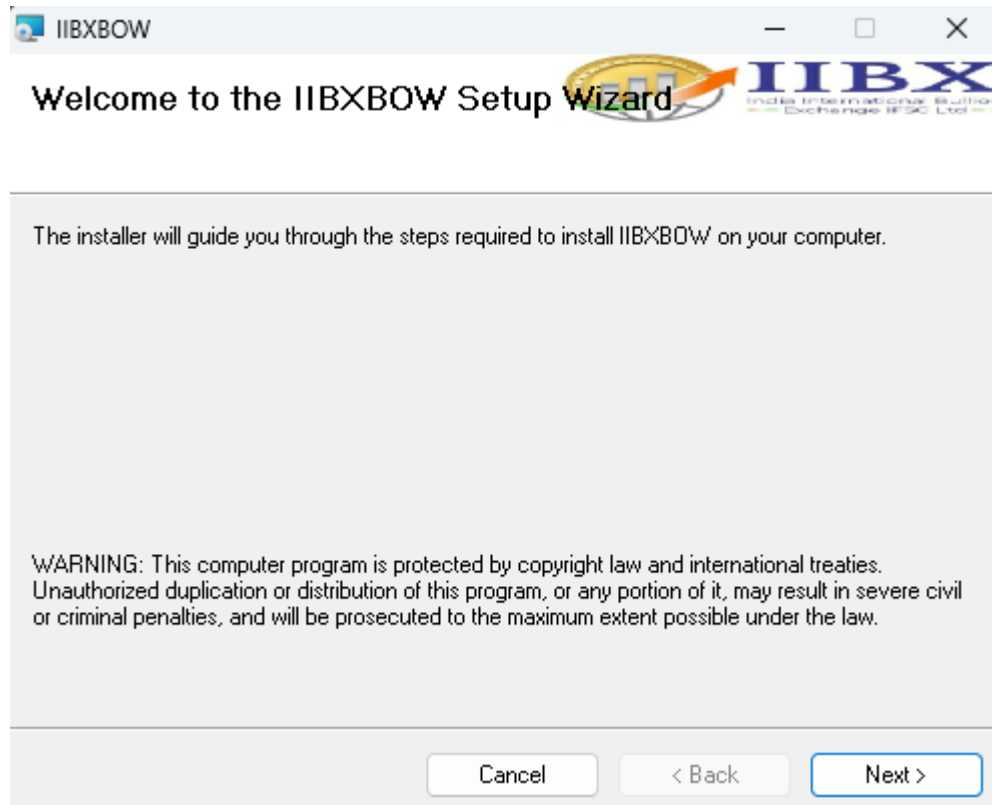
IIBXBOW

Welcome to the IIBXBOW Setup Wizard

IIBX
India International Bullio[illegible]
Exchange IFSC Ltd

The installer will guide you through the steps required to install IIBXBOW on your computer.

WARNING: This computer program is protected by copyright law and international treaties. Unauthorized duplication or distribution of this program, or any portion of it, may result in severe civil or criminal penalties, and will be prosecuted to the maximum extent possible under the law.

Cancel
< Back
Next >